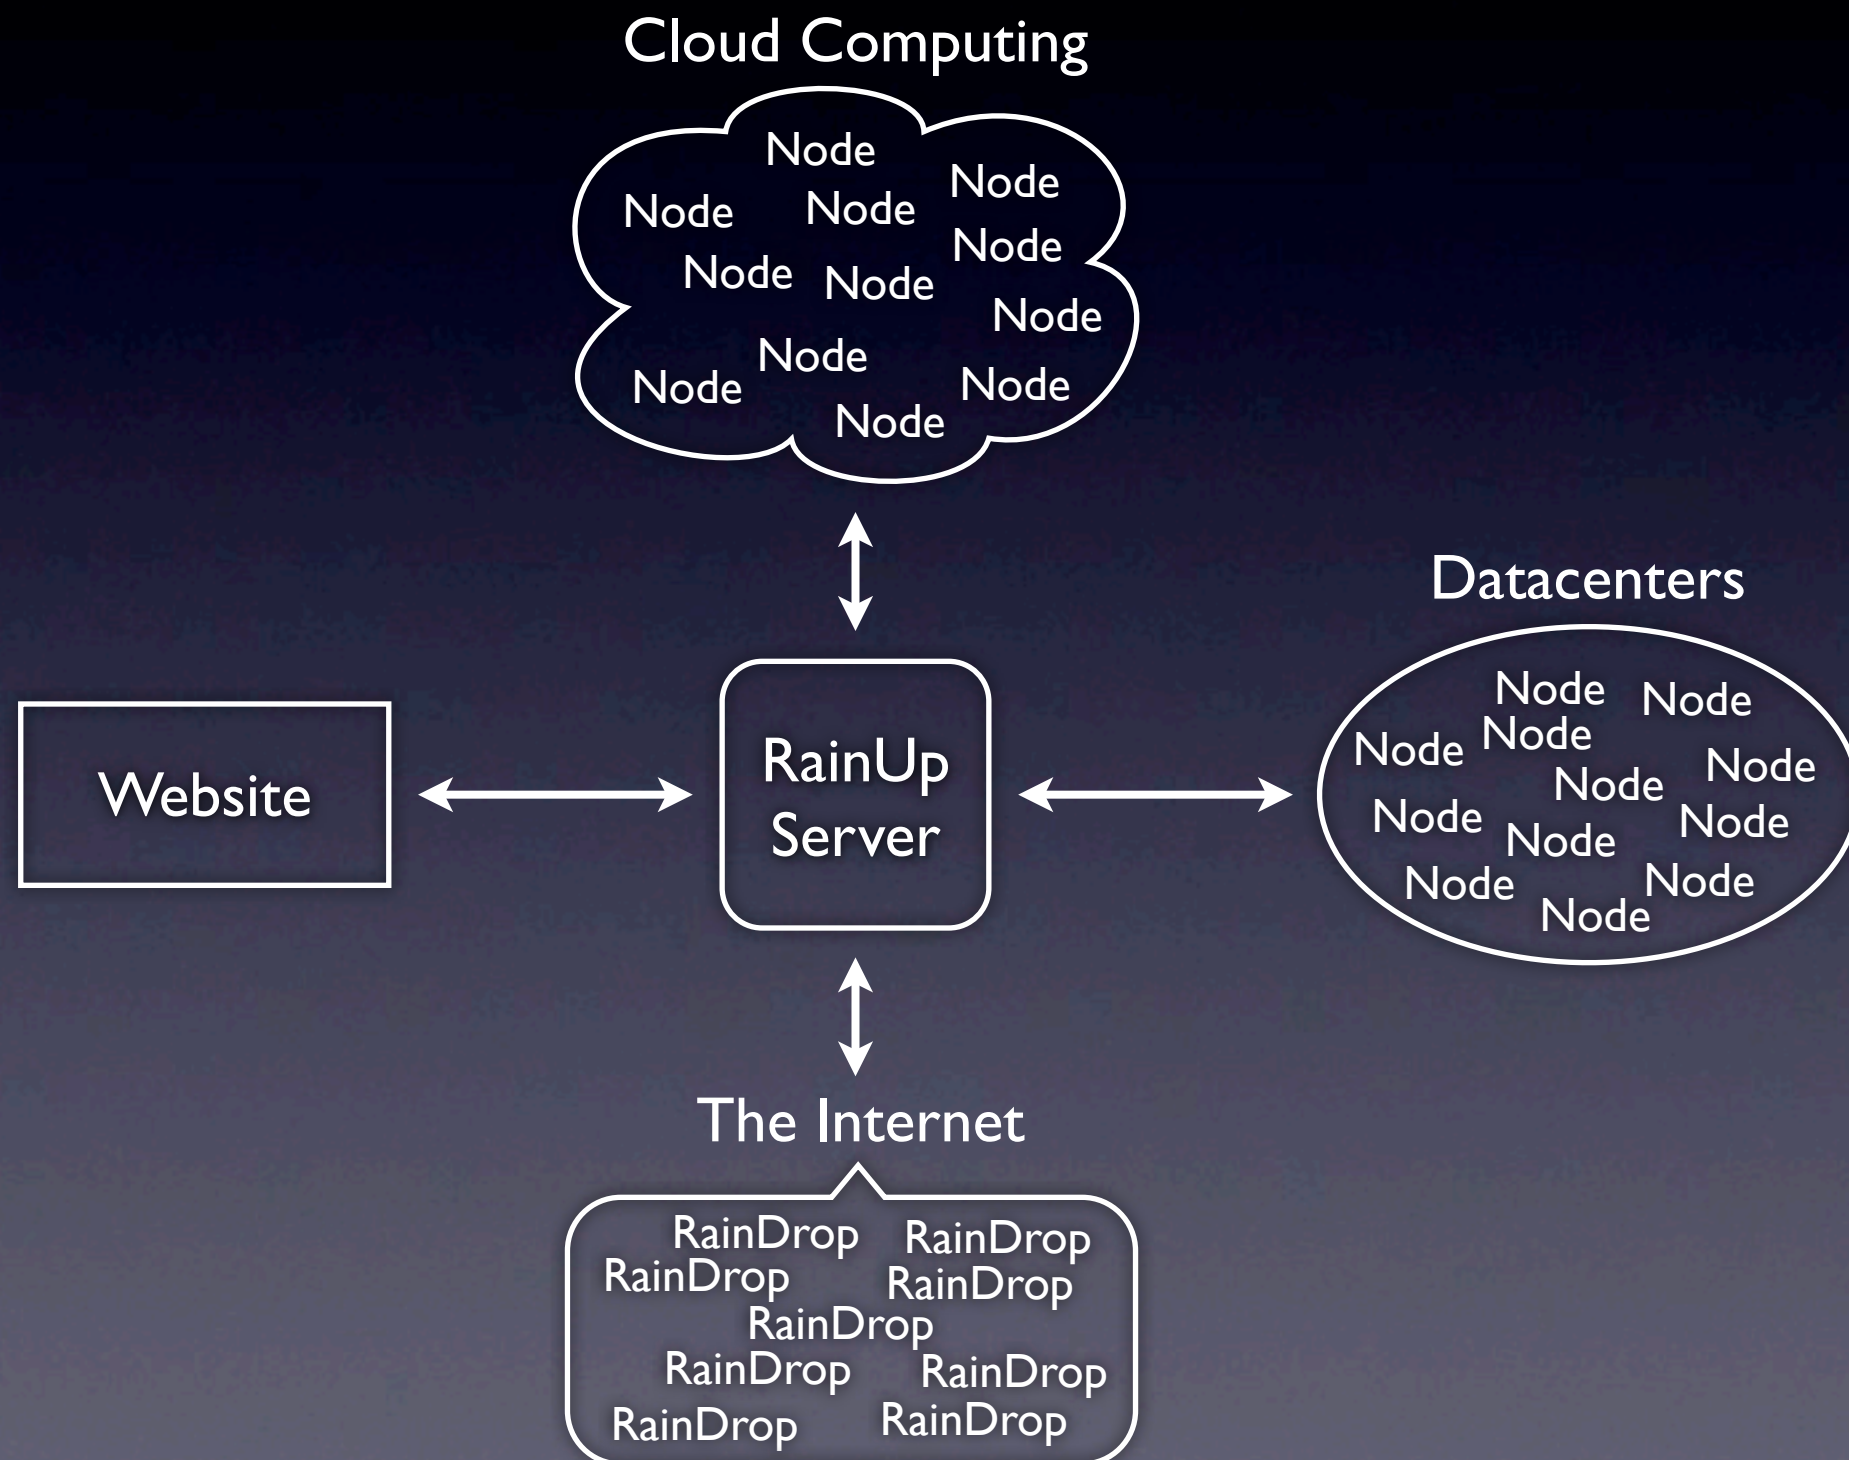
Cloud Computing

Node
Node Node Node
Node
Node Node
Node
Node Node
Node
Node

Datacenters

Node Node
Node Node
Node Node
Node Node Node
Node Node
Node Node

Website

RainUp Server

The Internet

RainDrop RainDrop
RainDrop RainDrop
RainDrop
RainDrop RainDrop
RainDrop RainDrop